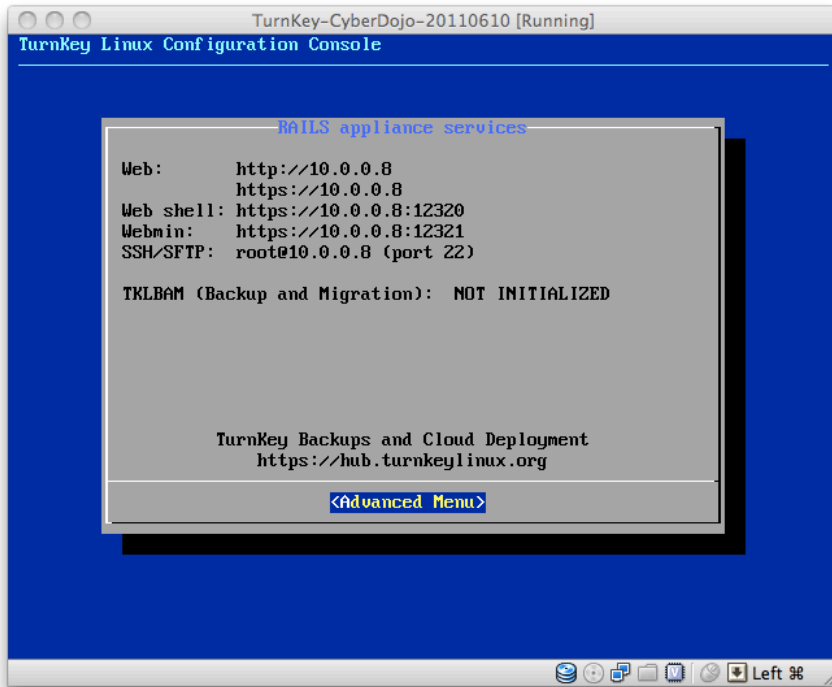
TurnKey-CyberDojo-20110610 [Running]

TurnKey Linux Configuration Console

RAILS appliance services

Web: http://10.0.0.8
https://10.0.0.8
Web shell: https://10.0.0.8:12320
Webmin: https://10.0.0.8:12321
SSH/SFTP: root@10.0.0.8 (port 22)

TKLBAM (Backup and Migration): NOT INITIALIZED

TurnKey Backups and Cloud Deployment
https://hub.turnkeylinux.org

<Advanced Menu>

Left ⌘